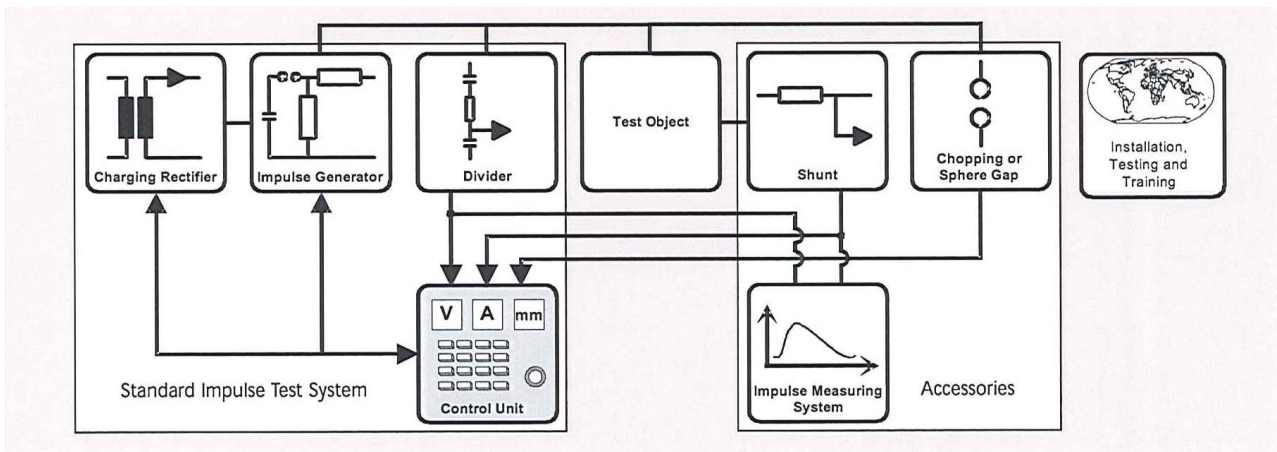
Charging Rectifier

Impulse Generator

Divider

Test Object

Shunt

Chopping or Sphere Gap

Installation, Testing and Training

V

A

mm

Control Unit

Standard Impulse Test System

Impulse Measuring System

Accessories